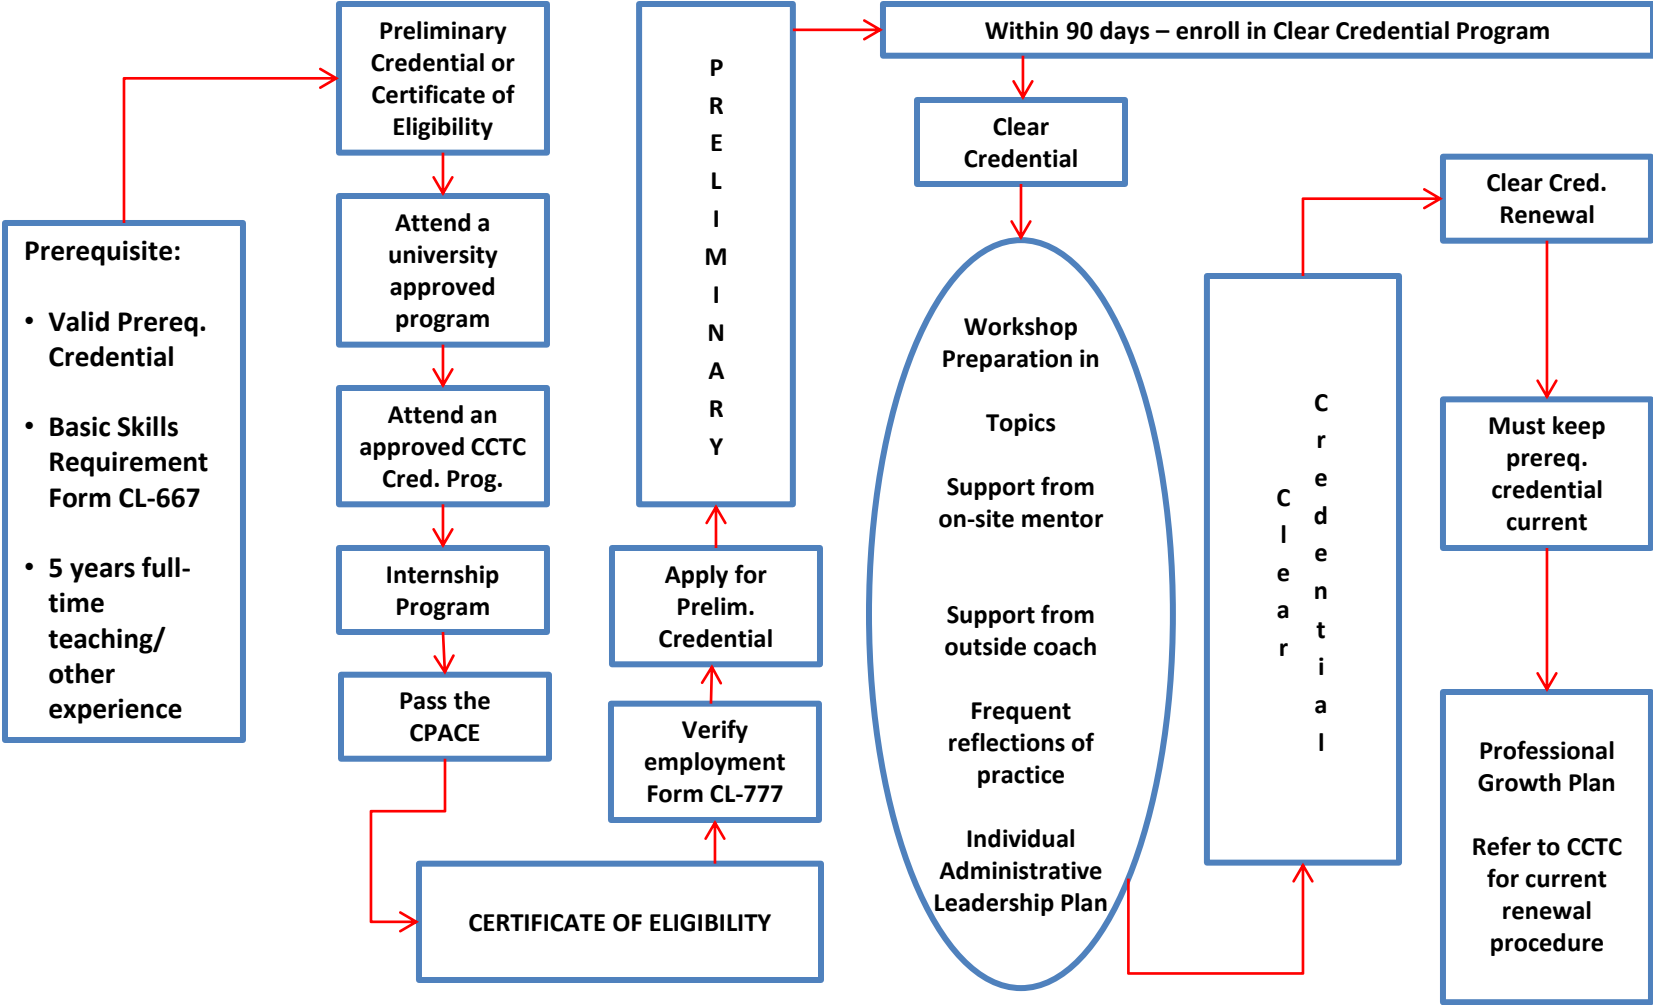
Prerequisite:

- Valid Prereq. Credential
- Basic Skills Requirement Form CL-667
- 5 years full-time teaching/ other experience

Preliminary Credential or Certificate of Eligibility

Attend a university approved program

Attend an approved CCTC Cred. Prog.

Internship Program

Pass the CPACE

CERTIFICATE OF ELIGIBILITY

Verify employment Form CL-777

Apply for Prelim. Credential

P R E L I M I N A R Y

Within 90 days – enroll in Clear Credential Program

Clear Credential

Workshop Preparation in

Topics

Support from on-site mentor

Support from outside coach

Frequent reflections of practice

Individual Administrative Leadership Plan

Clear Credential

Clear Cred. Renewal

Must keep prereq. credential current

Professional Growth Plan

Refer to CCTC for current renewal procedure